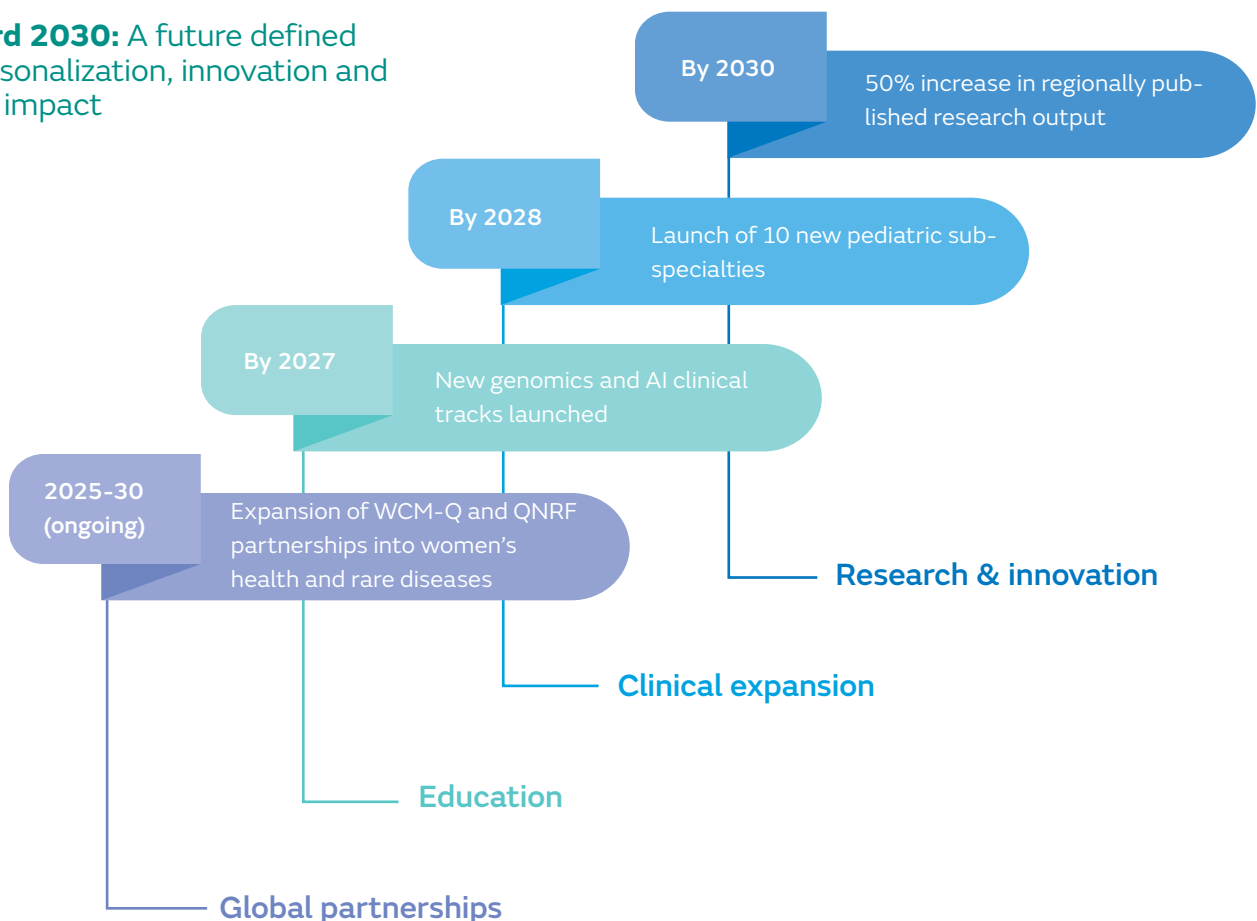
rd 2030: A future defined sonalization, innovation and impact

By 2030
50% increase in regionally published research output

By 2028
Launch of 10 new pediatric subspecialties

By 2027
New genomics and AI clinical tracks launched

2025-30 (ongoing)
Expansion of WCM-Q and QNRF partnerships into women's health and rare diseases

Research & innovation

Clinical expansion

Education

Global partnerships